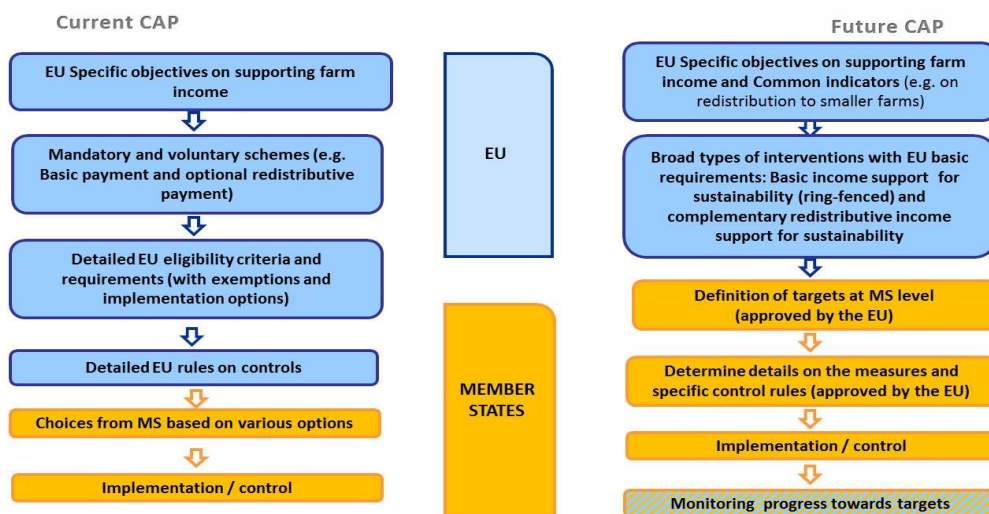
Current CAP

EU Specific objectives on supporting farm income

Mandatory and voluntary schemes (e.g. Basic payment and optional redistributive payment)

Detailed EU eligibility criteria and requirements (with exemptions and implementation options)

Detailed EU rules on controls

Choices from MS based on various options

Implementation / control

EU

MEMBER STATES

Future CAP

EU Specific objectives on supporting farm income and Common indicators (e.g. on redistribution to smaller farms)

Broad types of interventions with EU basic requirements: Basic income support for sustainability (ring-fenced) and complementary redistributive income support for sustainability

Definition of targets at MS level (approved by the EU)

Determine details on the measures and specific control rules (approved by the EU)

Implementation / control

Monitoring progress towards targets